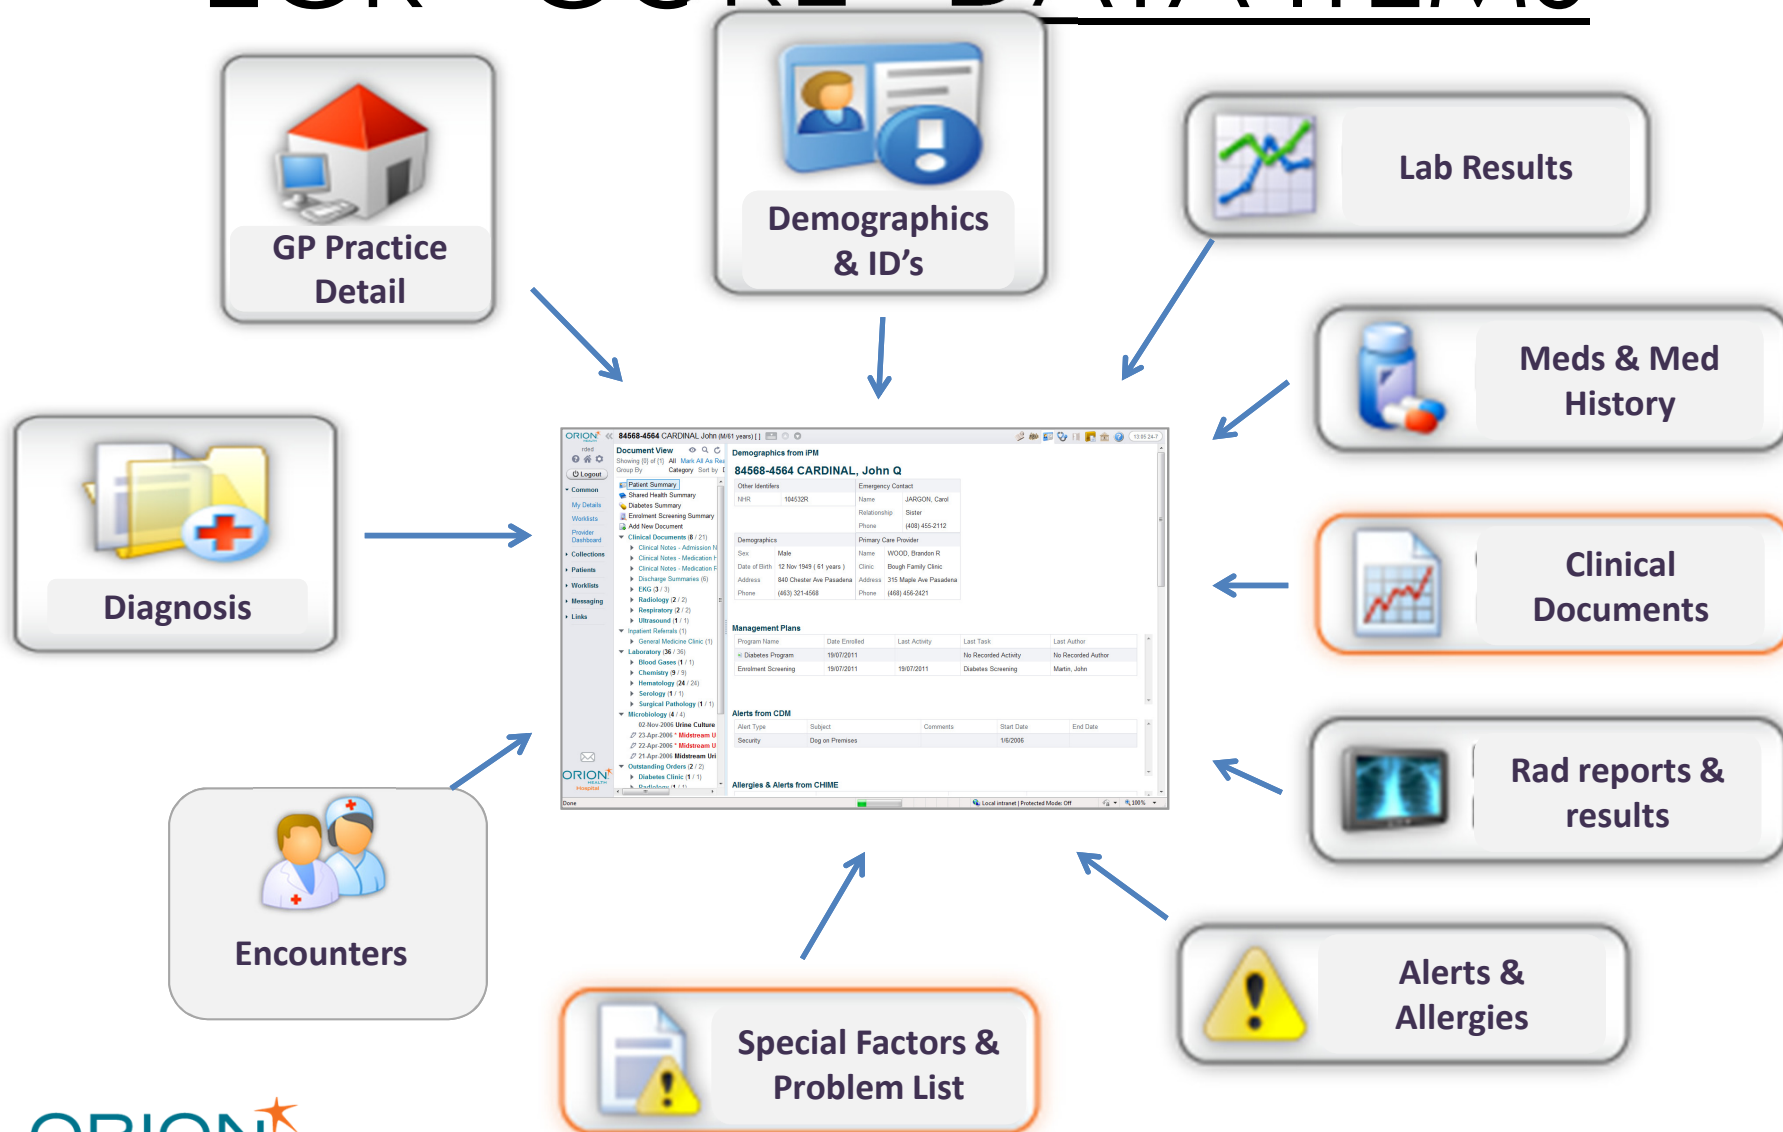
GP Practice Detail

Demographics & ID's

Lab Results

Meds & Med History

Diagnosis

Clinical Documents

Rad reports & results

Encounters

Special Factors & Problem List

Alerts & Allergies

ORION

84568-4564 CARDINAL John (M/61 years)

Document View

Patient Summary
Shared Health Summary
Diabetes Summary
Enrolment Screening Summary
Add New Document
Clinical Documents
Radiology
Respiratory
Ultrasound
Laboratory
Blood Gases
Chemistry
Hematology
Serology
Surgical Pathology
Microbiology
Outstanding Orders
Diabetes Clinic

Demographics from iPM

84568-4564 CARDINAL, John Q

| Other Identifiers | | Emergency Contact | |
|---|---|---|---|
| NHI | 104532R | Name | JARGON, Carol |
| | | Relationship | Sister |
| | | Phone | (408) 455-2112 |

| Demographics | | Primary Care Provider | |
|---|---|---|---|
| Sex | Male | Name | WOOD, Brandon R |
| Date of Birth | 12 Nov 1949 ( 61 years ) | Clinic | Bough Family Clinic |
| Address | 840 Chester Ave Pasadena | Address | 315 Maple Ave Pasadena |
| Phone | (463) 321-4568 | Phone | (468) 456-2421 |

Management Plans

| Program Name | Date Enrolled | Last Activity | Last Task | Last Author |
|---|---|---|---|---|
| Diabetes Program | 19/07/2011 | | No Recorded Activity | No Recorded Author |
| Enrolment Screening | 19/07/2011 | 19/07/2011 | Diabetes Screening | Martin, John |

Alerts from CDM

| Alert Type | Subject | Comments | Start Date | End Date |
|---|---|---|---|---|
| Security | Dog on Premises | | 1/6/2006 | |

Allergies & Alerts from CHIME

ORION